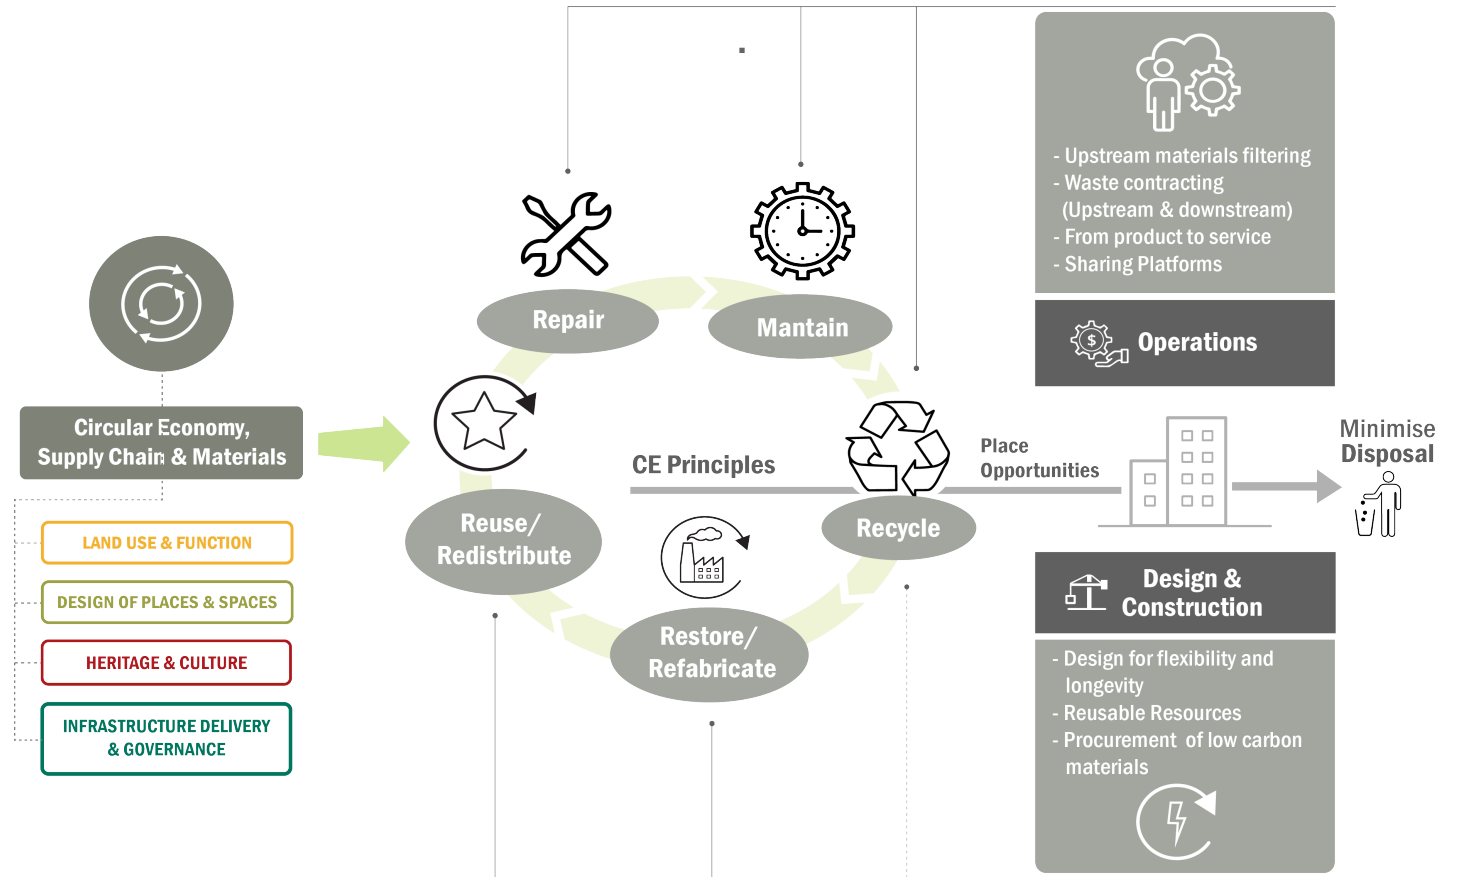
Circular Economy, Supply Chain & Materials

LAND USE & FUNCTION

DESIGN OF PLACES & SPACES

HERITAGE & CULTURE

INFRASTRUCTURE DELIVERY & GOVERNANCE

Repair

Mantain

Reuse/ Redistribute

CE Principles

Recycle

Restore/ Refabricate

Place Opportunities

- Upstream materials filtering
- Waste contracting (Upstream & downstream)
- From product to service
- Sharing Platforms

Operations

Minimise Disposal

Design & Construction

- Design for flexibility and longevity
- Reusable Resources
- Procurement of low carbon materials